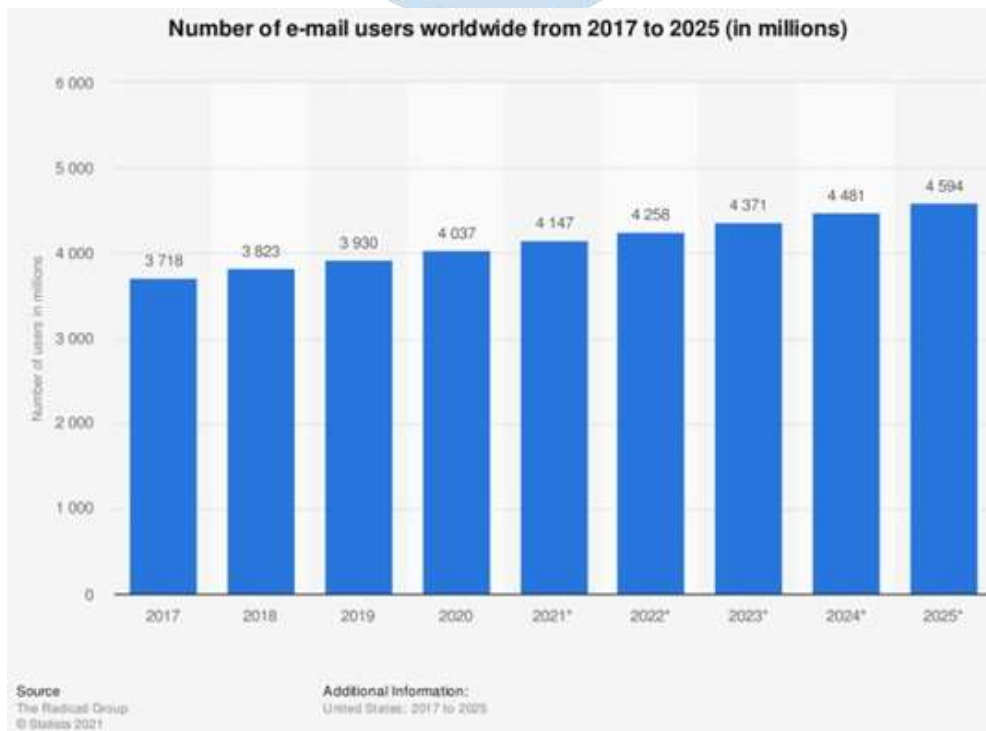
Number of e-mail users worldwide from 2017 to 2025 (in millions)

6 000
5 000
4 000
3 000
2 000
1 000
0

Number of users in millions

| 2017 | 2018 | 2019 | 2020 | 2021* | 2022* | 2023* | 2024* | 2025* |
|---|---|---|---|---|---|---|---|---|
| 3 718 | 3 823 | 3 930 | 4 037 | 4 147 | 4 258 | 4 371 | 4 481 | 4 594 |

Source
The Radicati Group
© Statista 2021

Additional Information:
United States; 2017 to 2025